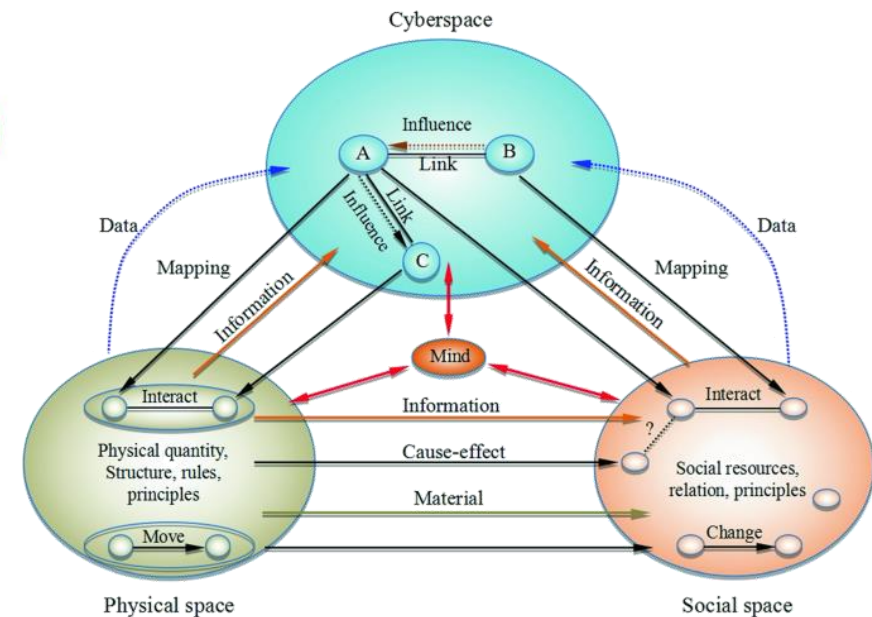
Cyberspace

Influence

A

B

Link

Link

Influence

C

Data

Data

Mapping

Mapping

Information

Information

Mind

Interact

Interact

Information

?

Physical quantity, Structure, rules, principles

Cause-effect

Social resources, relation, principles

Material

Move

Change

Physical space

Social space